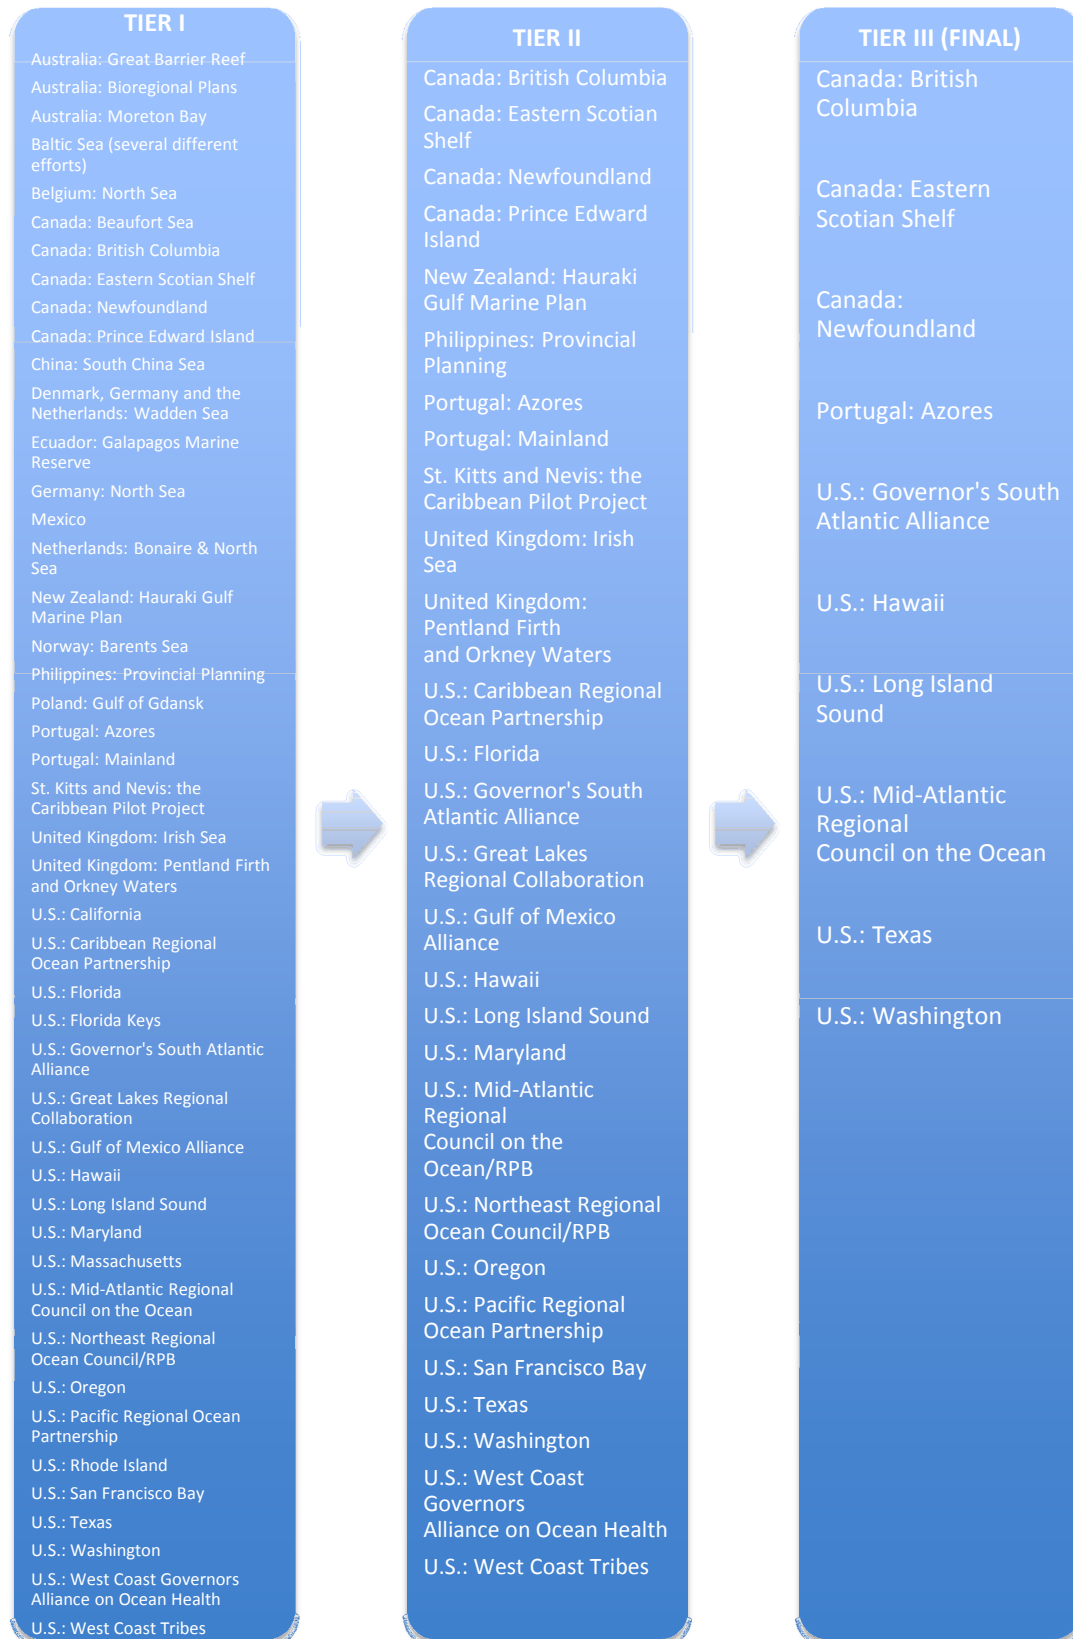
TIER I

Australia: Great Barrier Reef
Australia: Bioregional Plans
Australia: Moreton Bay
Baltic Sea (several different efforts)
Belgium: North Sea
Canada: Beaufort Sea
Canada: British Columbia
Canada: Eastern Scotian Shelf
Canada: Newfoundland
Canada: Prince Edward Island
China: South China Sea
Denmark, Germany and the Netherlands: Wadden Sea
Ecuador: Galapagos Marine Reserve
Germany: North Sea
Mexico
Netherlands: Bonaire & North Sea
New Zealand: Hauraki Gulf Marine Plan
Norway: Barents Sea
Philippines: Provincial Planning
Poland: Gulf of Gdansk
Portugal: Azores
Portugal: Mainland
St. Kitts and Nevis: the Caribbean Pilot Project
United Kingdom: Irish Sea
United Kingdom: Pentland Firth and Orkney Waters
U.S.: California
U.S.: Caribbean Regional Ocean Partnership
U.S.: Florida
U.S.: Florida Keys
U.S.: Governor's South Atlantic Alliance
U.S.: Great Lakes Regional Collaboration
U.S.: Gulf of Mexico Alliance
U.S.: Hawaii
U.S.: Long Island Sound
U.S.: Maryland
U.S.: Massachusetts
U.S.: Mid-Atlantic Regional Council on the Ocean
U.S.: Northeast Regional Ocean Council/RPB
U.S.: Oregon
U.S.: Pacific Regional Ocean Partnership
U.S.: Rhode Island
U.S.: San Francisco Bay
U.S.: Texas
U.S.: Washington
U.S.: West Coast Governors Alliance on Ocean Health
U.S.: West Coast Tribes

TIER II

Canada: British Columbia
Canada: Eastern Scotian Shelf
Canada: Newfoundland
Canada: Prince Edward Island
New Zealand: Hauraki Gulf Marine Plan
Philippines: Provincial Planning
Portugal: Azores
Portugal: Mainland
St. Kitts and Nevis: the Caribbean Pilot Project
United Kingdom: Irish Sea
United Kingdom: Pentland Firth and Orkney Waters
U.S.: Caribbean Regional Ocean Partnership
U.S.: Florida
U.S.: Governor's South Atlantic Alliance
U.S.: Great Lakes Regional Collaboration
U.S.: Gulf of Mexico Alliance
U.S.: Hawaii
U.S.: Long Island Sound
U.S.: Maryland
U.S.: Mid-Atlantic Regional Council on the Ocean/RPB
U.S.: Northeast Regional Ocean Council/RPB
U.S.: Oregon
U.S.: Pacific Regional Ocean Partnership
U.S.: San Francisco Bay
U.S.: Texas
U.S.: Washington
U.S.: West Coast Governors Alliance on Ocean Health
U.S.: West Coast Tribes

TIER III (FINAL)

Canada: British Columbia
Canada: Eastern Scotian Shelf
Canada: Newfoundland
Portugal: Azores
U.S.: Governor's South Atlantic Alliance
U.S.: Hawaii
U.S.: Long Island Sound
U.S.: Mid-Atlantic Regional Council on the Ocean
U.S.: Texas
U.S.: Washington